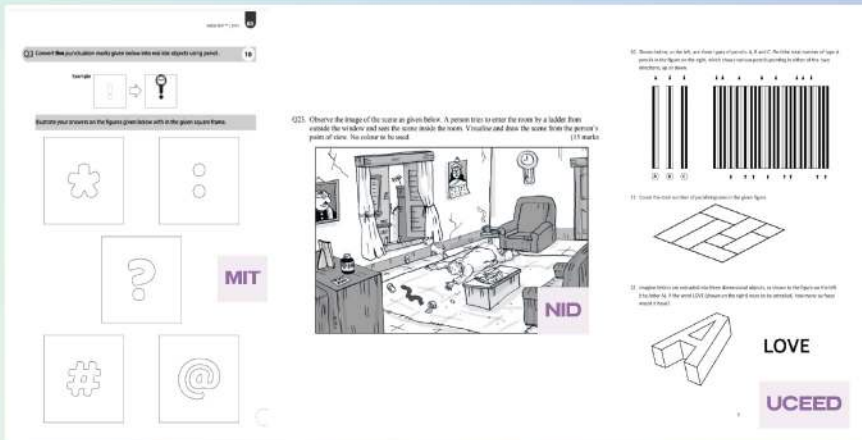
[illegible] 03

Q3 Convert five punctuation marks given below into real life objects using pencil. 10

Example

Illustrate your answers on the figures given below with in the given square frame.

MIT

Q23. Observe the image of the scene as given below. A person tries to enter the room by a ladder from outside the window and sees the scene inside the room. Visualise and draw the scene from the person's point of view. No colour to be used. (15 marks

NID

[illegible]

A B C

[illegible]

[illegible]

LOVE

UCEED